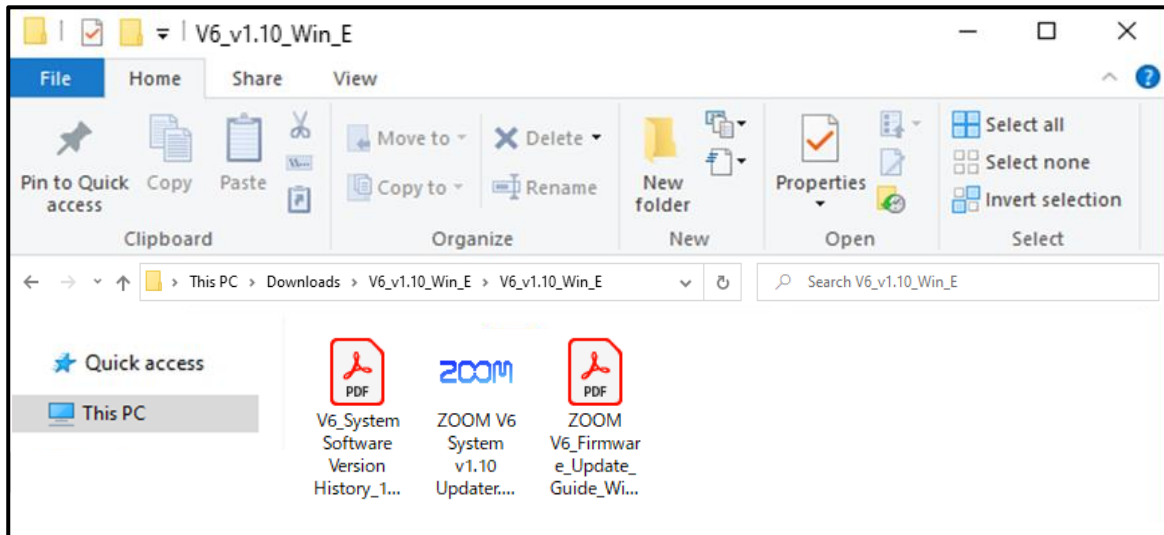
V6_v1.10_Win_E

File Home Share View

Pin to Quick access Copy Paste
Clipboard

Move to Delete
Copy to Rename
Organize

New folder
New

Properties
Open

Select all
Select none
Invert selection
Select

This PC > Downloads > V6_v1.10_Win_E > V6_v1.10_Win_E

Search V6_v1.10_Win_E

Quick access
This PC

PDF
V6_System Software Version History_1...

ZOOM
ZOOM V6 System v1.10 Updater....

PDF
ZOOM V6_Firmware_Update_Guide_Wi...